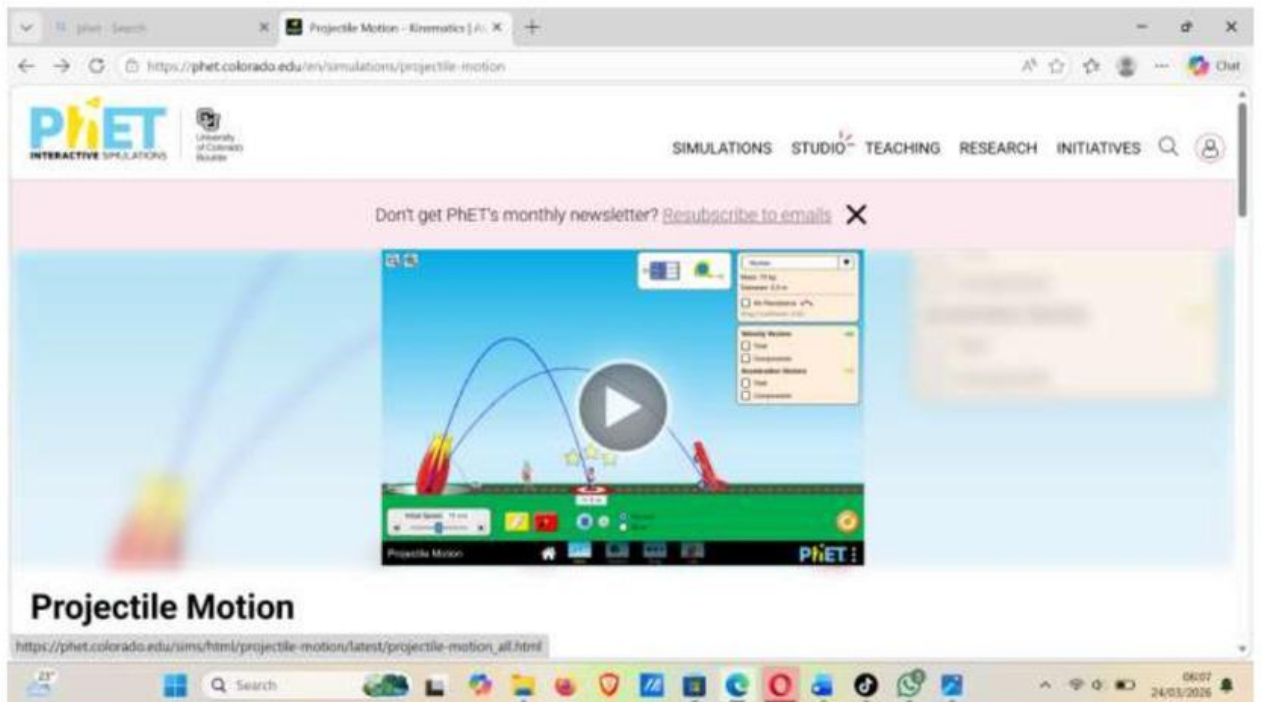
phet - Search
Projectile Motion - Kinematics | A
https://phet.colorado.edu/en/simulations/projectile-motion
Chat

PhET INTERACTIVE SIMULATIONS
University of Colorado Boulder

SIMULATIONS STUDIO TEACHING RESEARCH INITIATIVES

Don't get PhET's monthly newsletter? Resubscribe to emails

Projectile Motion
PhET

Projectile Motion

https://phet.colorado.edu/sims/html/projectile-motion/latest/projectile-motion_all.html

23°
Search
06:07
24/03/2026